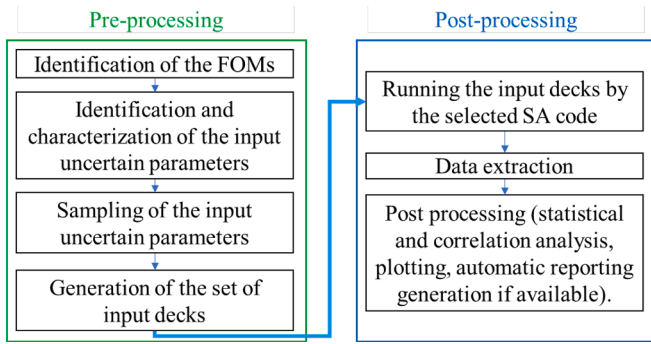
Pre-processing

Identification of the FOMs

Identification and characterization of the input uncertain parameters

Sampling of the input uncertain parameters

Generation of the set of input decks

Post-processing

Running the input decks by the selected SA code

Data extraction

Post processing (statistical and correlation analysis, plotting, automatic reporting generation if available).